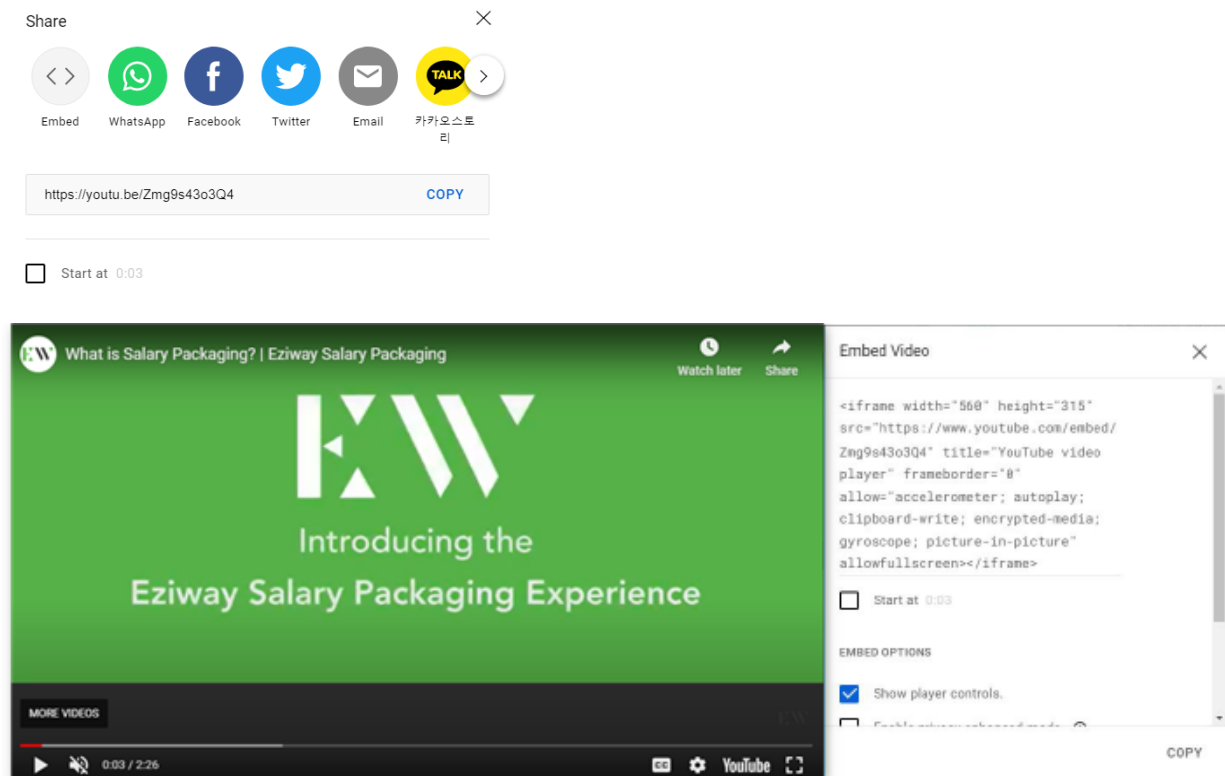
Share

Embed WhatsApp Facebook Twitter Email 카카오스토리

TALK

https://youtu.be/Zmg9s43o3Q4 COPY

Start at 0:03

EW What is Salary Packaging? | Eziway Salary Packaging

Watch later Share

EW

Introducing the

Eziway Salary Packaging Experience

MORE VIDEOS

EW

0:03 / 2:26

YouTube

Embed Video

<iframe width="560" height="315" src="https://www.youtube.com/embed/Zmg9s43o3Q4" title="YouTube video player" frameborder="0" allow="accelerometer; autoplay; clipboard-write; encrypted-media; gyroscope; picture-in-picture" allowfullscreen></iframe>

Start at 0:03

EMBED OPTIONS

Show player controls.

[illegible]

COPY